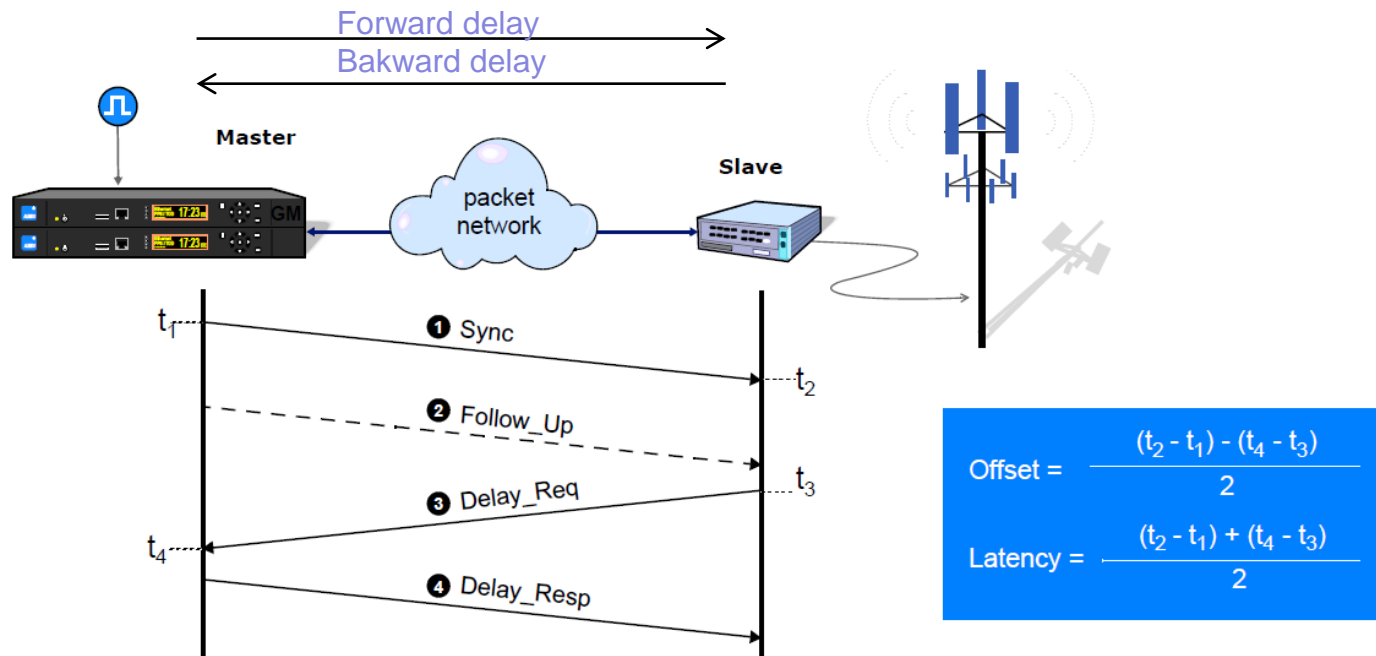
Forward delay
Bakward delay

Master

GM

17:23

17:23

packet network

Slave

$t_1$

1 Sync

$t_2$

2 Follow_Up

$t_3$

3 Delay_Req

$t_4$

4 Delay_Resp

Offset = $\frac{(t_2 - t_1) - (t_4 - t_3)}{2}$

Latency = $\frac{(t_2 - t_1) + (t_4 - t_3)}{2}$